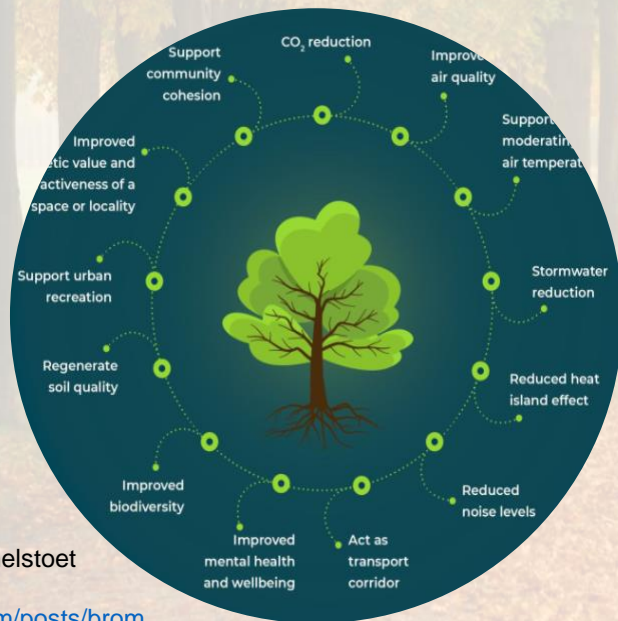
Support community cohesion

$CO_2$ reduction

Improve air quality

Support moderatin air temperat

Improved etic value and activeness of a space or locality

Support urban recreation

Stormwater reduction

Regenerate soil quality

Reduced heat island effect

Improved biodiversity

Reduced noise levels

Improved mental health and wellbeing

Act as transport corridor

elstoet

m/posts/brom